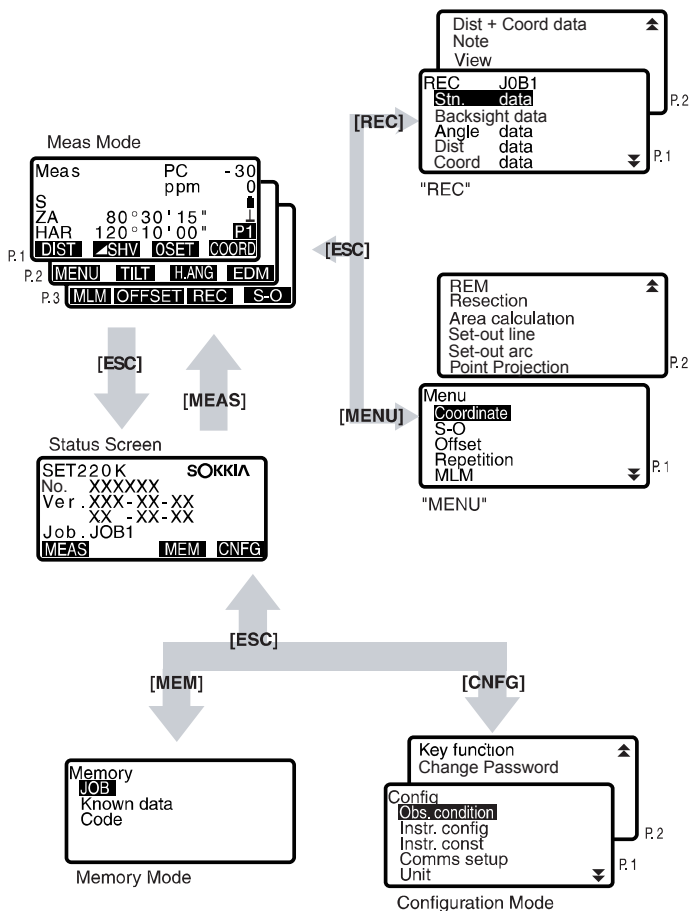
Dist + Coord data
Note
View

REC JOB1
Stn. data
Backsight data
Angle data
Dist data
Coord data

P.2
P.1

"REC"

[REC]

Meas Mode

Meas PC -30
ppm 0
S
ZA 80°30'15"
HAR 120°10'00" P1
DIST SHV 0SET COORD
MENU TILT H.ANG EDM
MLM OFFSET REC S-O

P.1
P.2
P.3

[ESC]

REM
Resection
Area calculation
Set-out line
Set-out arc
Point Projection

P.2

Menu
Coordinate
S-O
Offset
Repetition
MLM

P.1

"MENU"

[MENU]

[ESC]

[MEAS]

Status Screen

SET220K SOKKIA
No. XXXXXX
Ver. XXX-XX-XX
XX -XX-XX
Job. JOB1
MEAS MEM CNFG

[ESC]

[MEM]

[CNFG]

Memory
JOB
Known data
Code

Memory Mode

Key function
Change Password

Config
Obs. condition
Instr. config
Instr. const
Comms setup
Unit

P.2
P.1

Configuration Mode